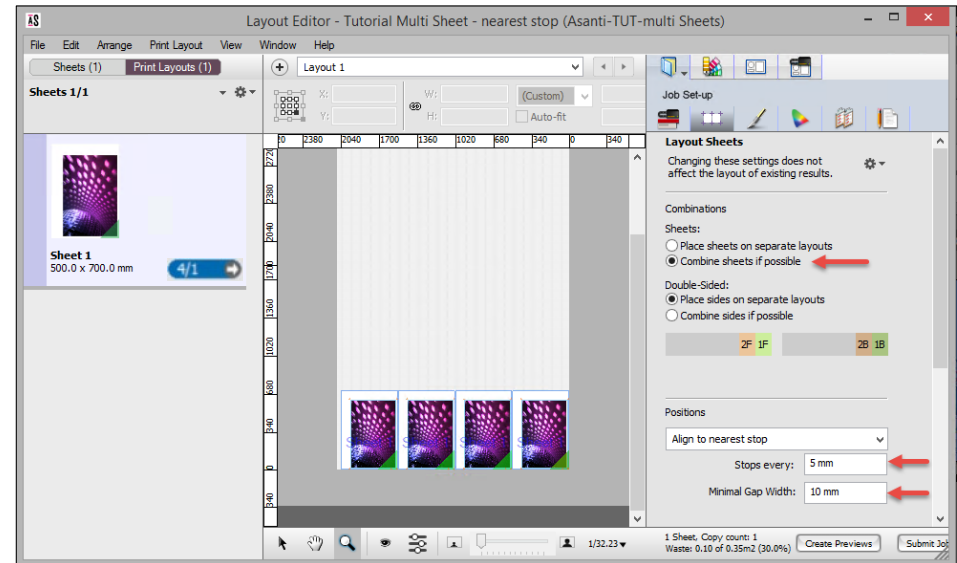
AS
Layout Editor - Tutorial Multi Sheet - nearest stop (Asanti-TUT-multi Sheets)

File Edit Arrange Print Layout View Window Help

Sheets (1) Print Layouts (1)

Sheets 1/1

Layout 1

X: Y: W: H: (Custom) Auto-fit

Job Set-up

Sheet 1
500.0 x 700.0 mm
4/1

0 2380 2040 1700 1360 1020 680 340 0 340

2720 2380 2040 1700 1360 1020 680 340 0 340

Layout Sheets

Changing these settings does not affect the layout of existing results.

Combinations

Sheets:
Place sheets on separate layouts
Combine sheets if possible

Double-Sided:
Place sides on separate layouts
Combine sides if possible

2F 1F 2B 1B

Positions

Align to nearest stop

Stops every: 5 mm

Minimal Gap Width: 10 mm

1/32.23

1 Sheet, Copy count: 1
Waste: 0.10 of 0.35m2 (30.0%)

Create Previews

Submit Job